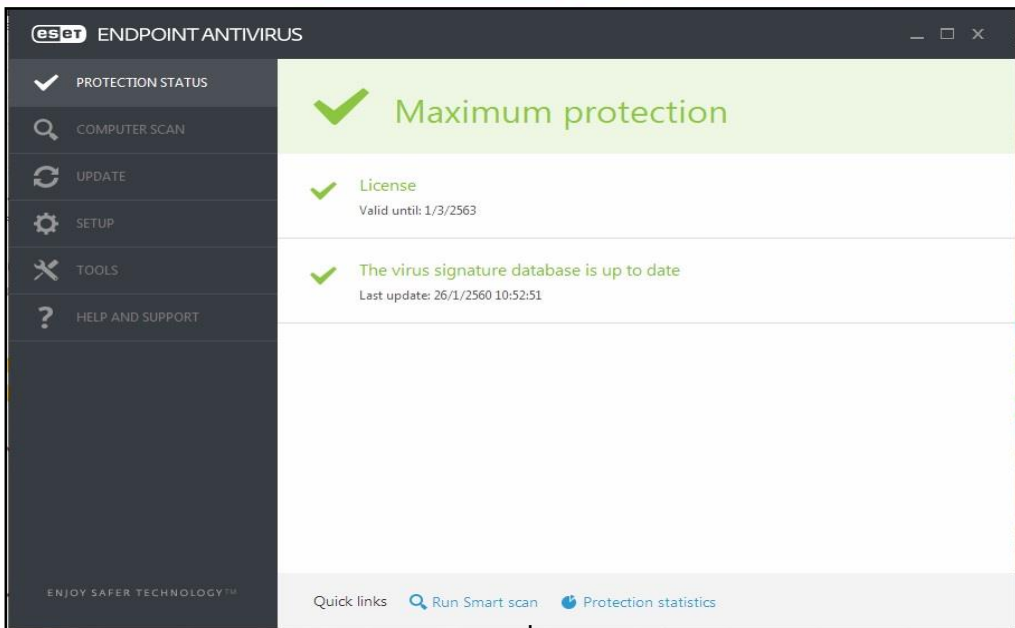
eset ENDPOINT ANTIVIRUS

PROTECTION STATUS
COMPUTER SCAN
UPDATE
SETUP
TOOLS
HELP AND SUPPORT

Maximum protection

License
Valid until: 1/3/2563

The virus signature database is up to date
Last update: 26/1/2560 10:52:51

ENJOY SAFER TECHNOLOGY™

Quick links Run Smart scan Protection statistics